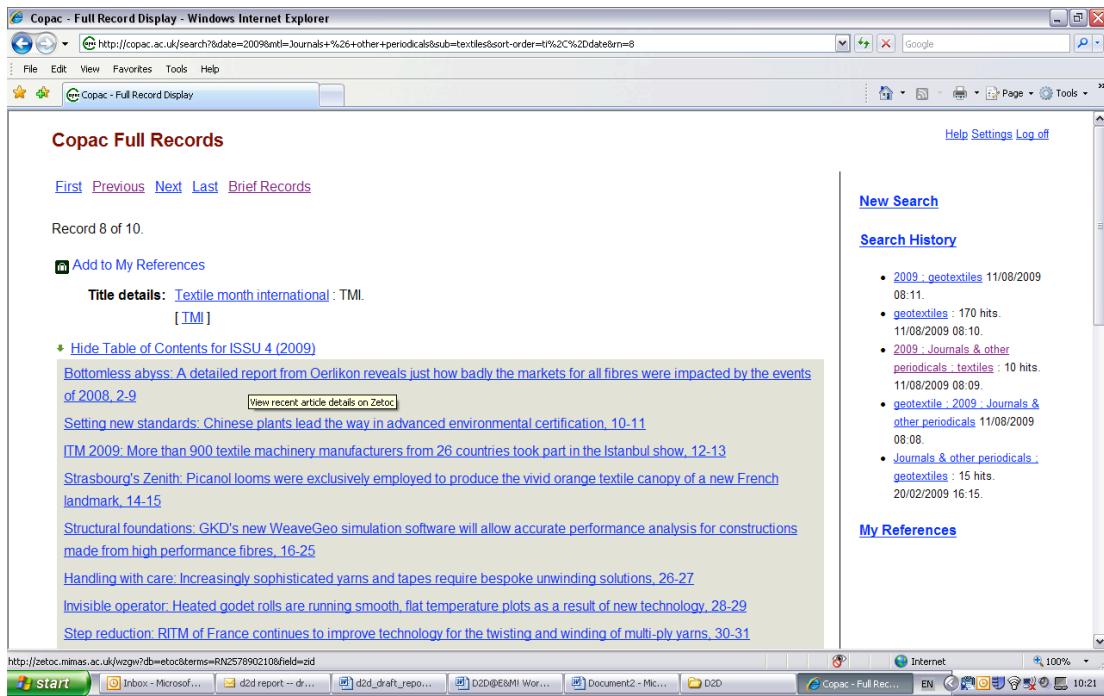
Copac - Full Record Display - Windows Internet Explorer

http://copac.ac.uk/search?&date=2009&mtl=Journals+%26+other+periodicals&sub=textiles&sort-order=ti%2C%2Ddate&rn=8

Google

File Edit View Favorites Tools Help

Copac - Full Record Display

Page Tools

Copac Full Records

Help Settings Log off

First Previous Next Last Brief Records

Record 8 of 10.

Add to My References

Title details: Textile month international : TMI.
[ TMI ]

Hide Table of Contents for ISSU 4 (2009)

Bottomless abyss: A detailed report from Oerlikon reveals just how badly the markets for all fibres were impacted by the events of 2008, 2-9

View recent article details on Zetoc

Setting new standards: Chinese plants lead the way in advanced environmental certification, 10-11

ITM 2009: More than 900 textile machinery manufacturers from 26 countries took part in the Istanbul show, 12-13

Strasbourg's Zenith: Picanol looms were exclusively employed to produce the vivid orange textile canopy of a new French landmark, 14-15

Structural foundations: GKD's new WeaveGeo simulation software will allow accurate performance analysis for constructions made from high performance fibres, 16-25

Handling with care: Increasingly sophisticated yarns and tapes require bespoke unwinding solutions, 26-27

Invisible operator: Heated godet rolls are running smooth, flat temperature plots as a result of new technology, 28-29

Step reduction: RITM of France continues to improve technology for the twisting and winding of multi-ply yarns, 30-31

New Search

Search History

- 2009 : geotextiles 11/08/2009 08:11.
- geotextiles : 170 hits. 11/08/2009 08:10.
- 2009 : Journals & other periodicals : textiles : 10 hits. 11/08/2009 08:09.
- geotextile : 2009 : Journals & other periodicals 11/08/2009 08:08.
- Journals & other periodicals : geotextiles : 15 hits. 20/02/2009 16:15.

My References

http://zetoc.mimas.ac.uk/wzgw?db=etoc&terms=RN257890210&field=zid

Internet

100%

start Inbox - Microsof... d2d report -- dr... d2d_draft_repo... D2D@E&M! Wor... Document2 - Mic... D2D Copac - Full Rec... EN 10:21